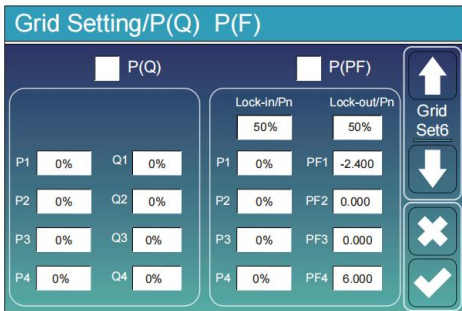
Grid Setting/P(Q) P(F)

P(Q)

P(PF)

| | | | |
|---|---|---|---|
| P1 | 0% | Q1 | 0% |
| P2 | 0% | Q2 | 0% |
| P3 | 0% | Q3 | 0% |
| P4 | 0% | Q4 | 0% |

Lock-in/Pn Lock-out/Pn

50% 50%

| | | | |
|---|---|---|---|
| P1 | 0% | PF1 | -2.400 |
| P2 | 0% | PF2 | 0.000 |
| P3 | 0% | PF3 | 0.000 |
| P4 | 0% | PF4 | 6.000 |

Grid Set6